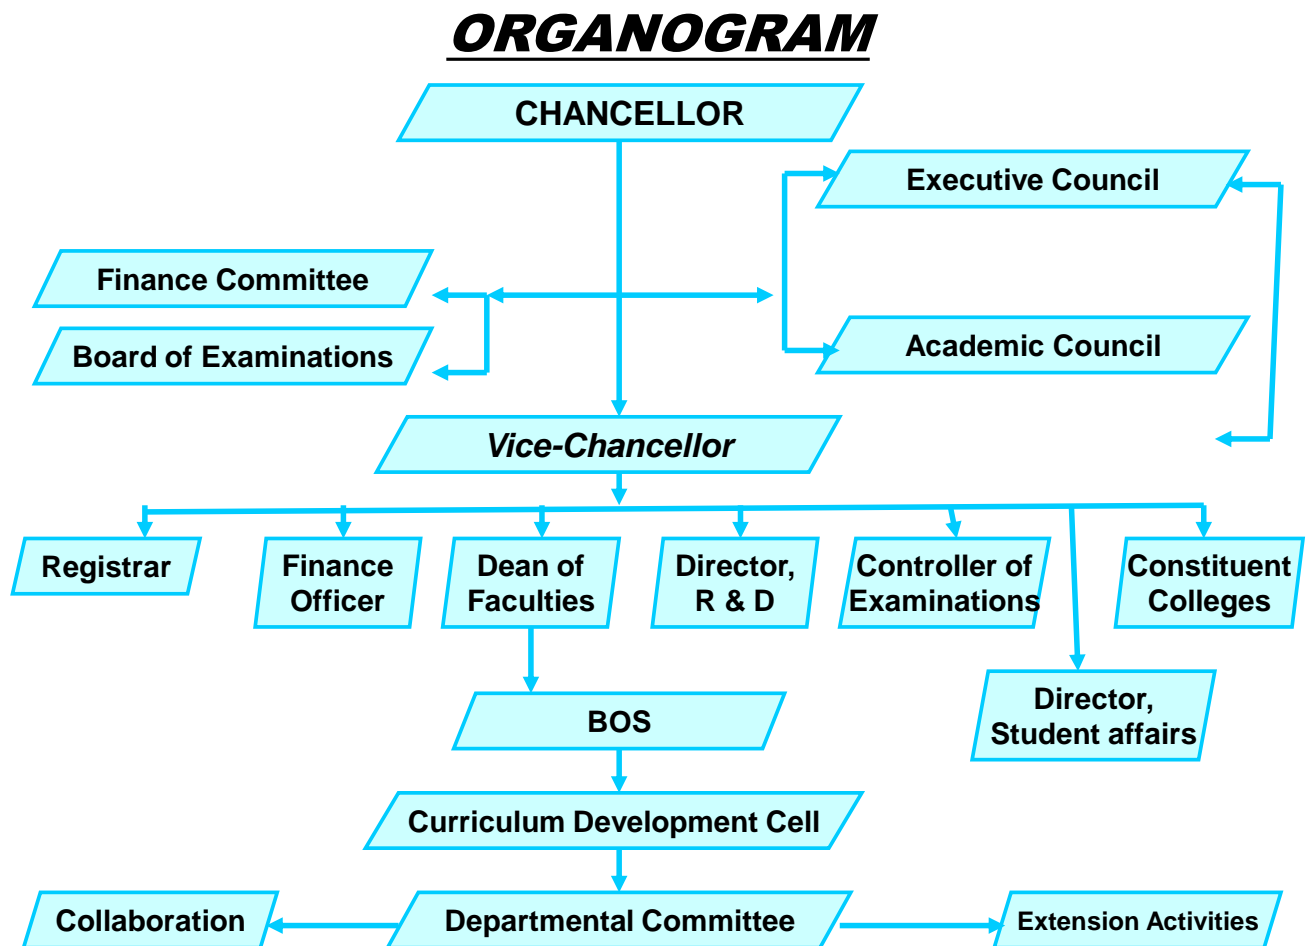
ORGANOGRAM

CHANCELLOR

Executive Council

Finance Committee

Board of Examinations

Academic Council

Vice-Chancellor

Registrar

Finance Officer

Dean of Faculties

Director, R & D

Controller of Examinations

Constituent Colleges

Director, Student affairs

BOS

Curriculum Development Cell

Collaboration

Departmental Committee

Extension Activities